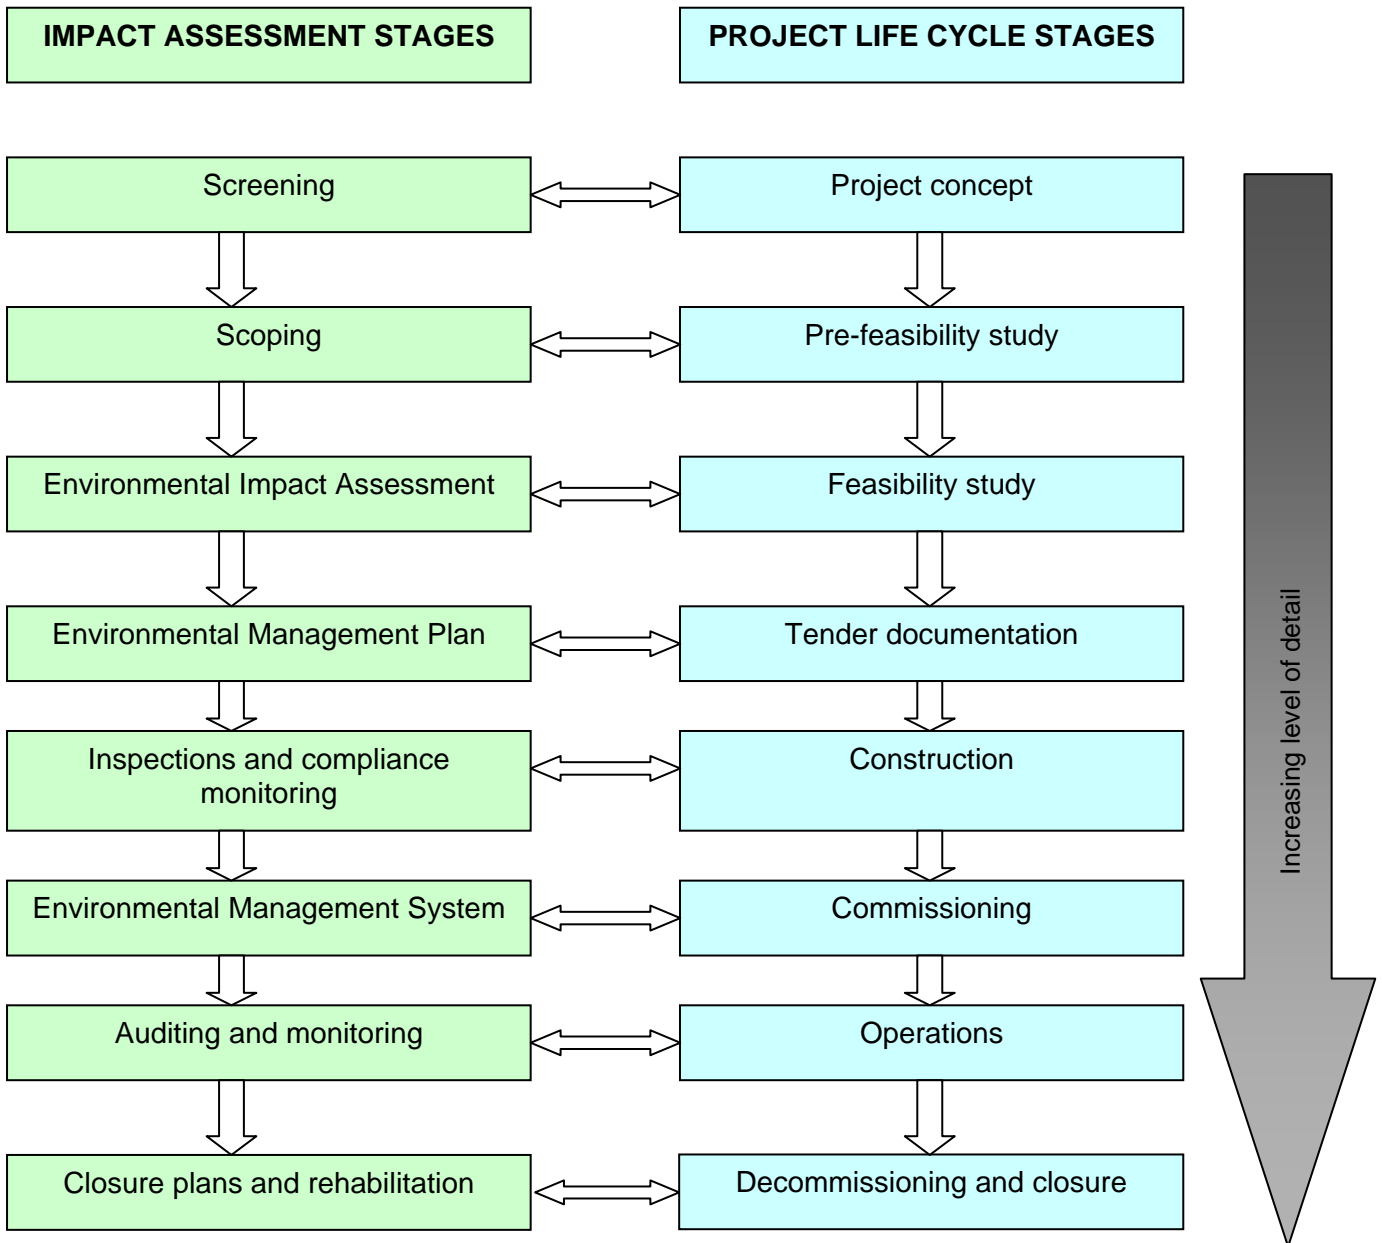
IMPACT ASSESSMENT STAGES

PROJECT LIFE CYCLE STAGES

Screening

Project concept

Scoping

Pre-feasibility study

Environmental Impact Assessment

Feasibility study

Environmental Management Plan

Tender documentation

Inspections and compliance monitoring

Construction

Environmental Management System

Commissioning

Auditing and monitoring

Operations

Closure plans and rehabilitation

Decommissioning and closure

Increasing level of detail